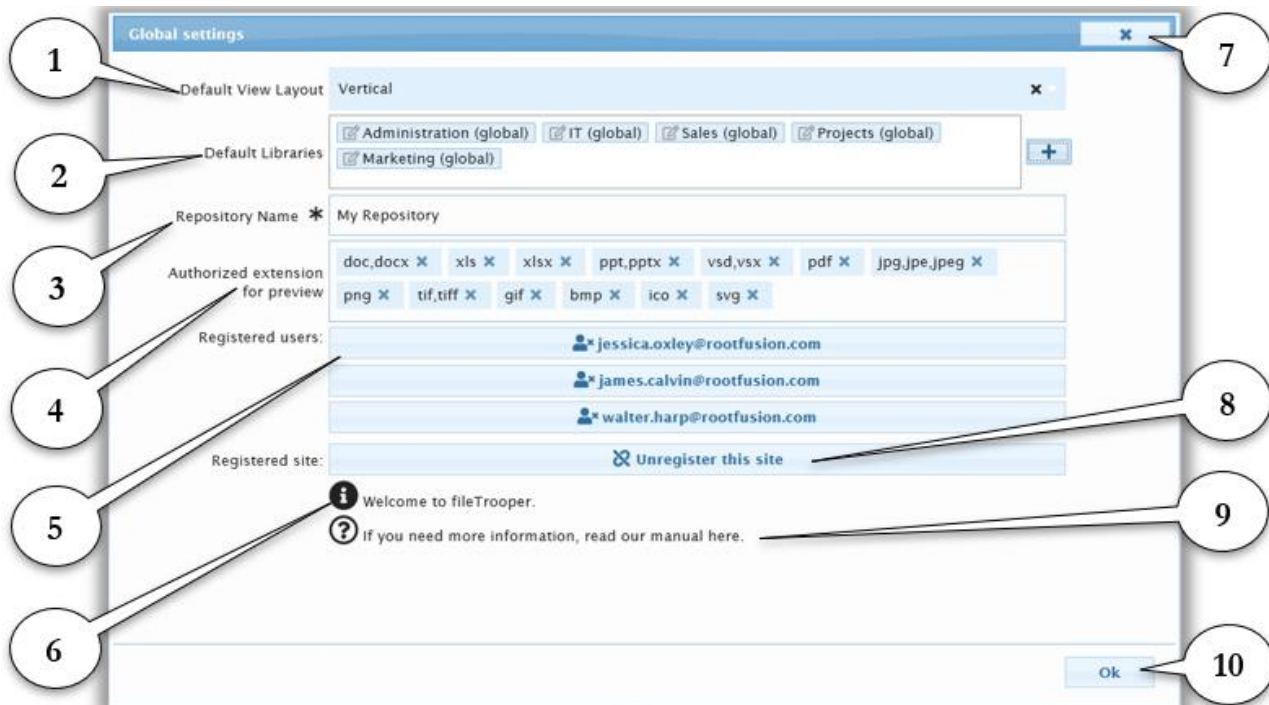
Global settings

1 Default View Layout Vertical

2 Default Libraries Administration (global) IT (global) Sales (global) Projects (global) Marketing (global) +

3 Repository Name * My Repository

4 Authorized extension for preview doc,docx ✕ xls ✕ xlsx ✕ ppt,pptx ✕ vsd,vsx ✕ pdf ✕ jpg,jpe,jpeg ✕ png ✕ tif,tiff ✕ gif ✕ bmp ✕ ico ✕ svg ✕

5 Registered users: jessica.oxley@rootfusion.com james.calvin@rootfusion.com walter.harp@rootfusion.com

Registered site: Unregister this site 8

6 Welcome to fileTrooper.

If you need more information, read our manual here. 9

7

Ok 10